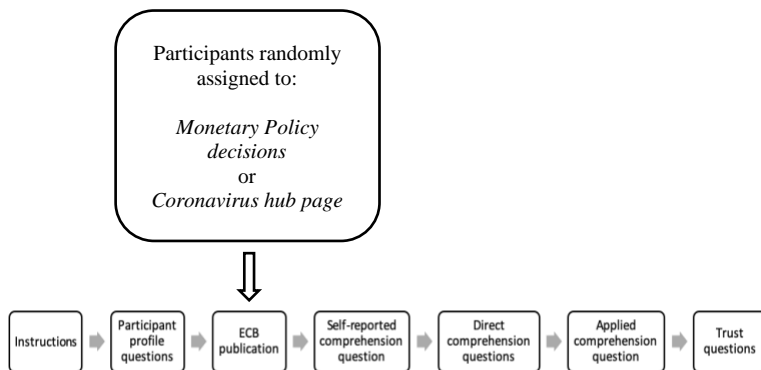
Participants randomly assigned to:

*Monetary Policy decisions*
or
*Coronavirus hub page*

Instructions

Participant profile questions

ECB publication

Self-reported comprehension question

Direct comprehension questions

Applied comprehension question

Trust questions